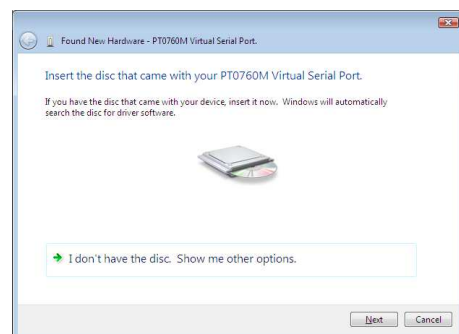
Found New Hardware - PT0760M Virtual Serial Port.

Insert the disc that came with your PT0760M Virtual Serial Port.

If you have the disc that came with your device, insert it now. Windows will automatically search the disc for driver software.

I don't have the disc. Show me other options.

Next

Cancel